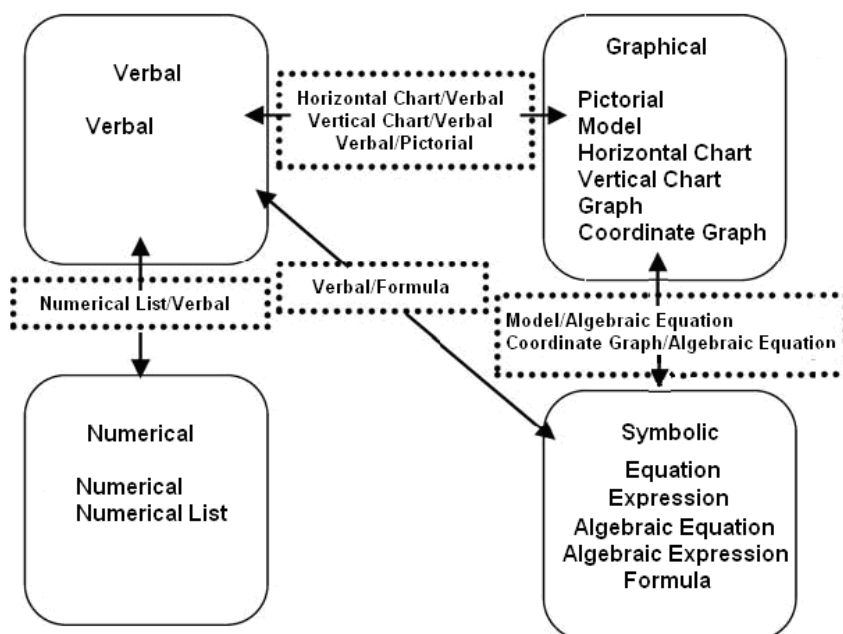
Verbal

Verbal

Horizontal Chart/Verbal
Vertical Chart/Verbal
Verbal/Pictorial

Graphical

Pictorial
Model
Horizontal Chart
Vertical Chart
Graph
Coordinate Graph

Numerical List/Verbal

Verbal/Formula

Model/Algebraic Equation
Coordinate Graph/Algebraic Equation

Numerical

Numerical
Numerical List

Symbolic

Equation
Expression
Algebraic Equation
Algebraic Expression
Formula